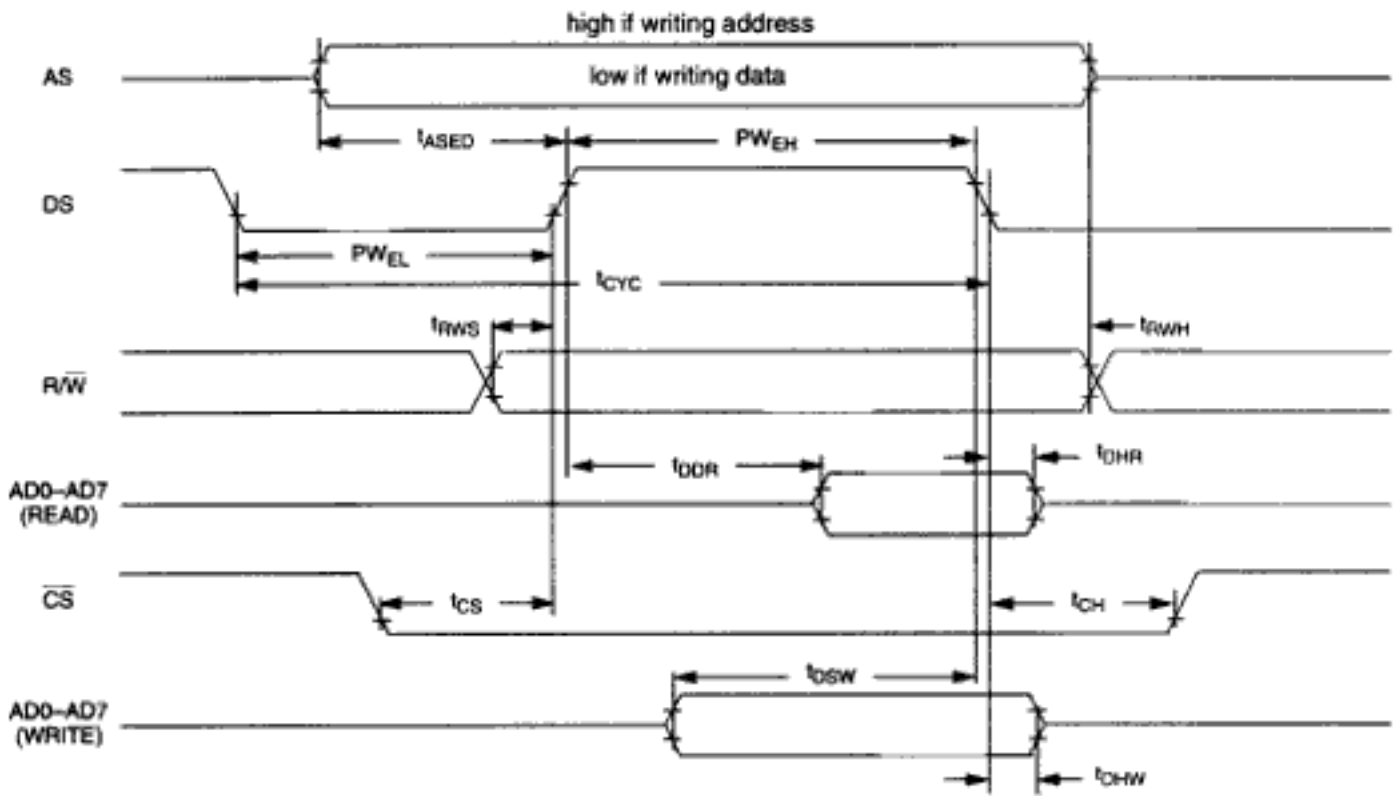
high if writing address

AS

low if writing data

$t_{ASED}$

$PW_{EH}$

DS

$PW_{EL}$

$t_{CYC}$

$t_{RWS}$

$t_{RWH}$

R/$\overline{W}$

$t_{DDR}$

$t_{DHR}$

AD0–AD7 (READ)

$\overline{CS}$

$t_{CS}$

$t_{CH}$

$t_{DSW}$

AD0–AD7 (WRITE)

$t_{DHW}$